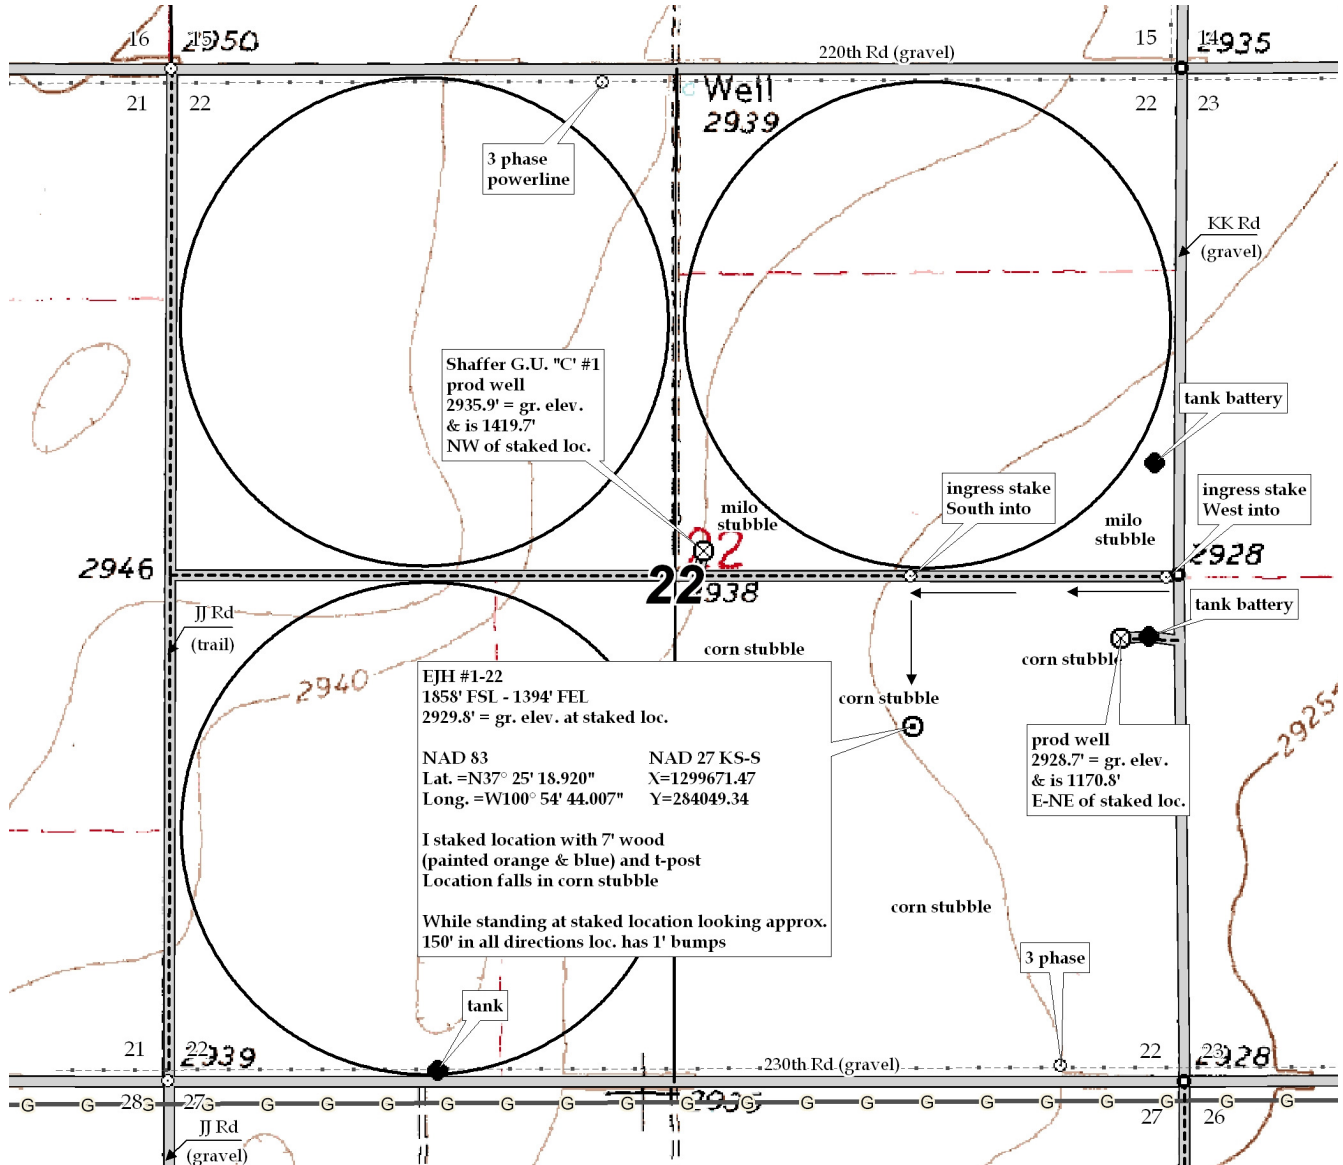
16 2950
15 2935
220th Rd (gravel)
21 22
22 23
Well
2939
3 phase powerline
KK Rd (gravel)
Shaffer G.U. "C" #1
prod well
2935.9' = gr. elev.
& is 1419.7'
NW of staked loc.

tank battery
milo stubble
ingress stake South into
ingress stake West into
milo stubble
2946
22
2938
2928
JJ Rd (trail)
tank battery
corn stubble
corn stubble
corn stubble
2940

EJH #1-22
1858' FSL - 1394' FEL
2929.8' = gr. elev. at staked loc.

| NAD 83 | NAD 27 KS-S |
|---|---|
| Lat. =N37° 25' 18.920" | X=1299671.47 |
| Long. =W100° 54' 44.007" | Y=284049.34 |

I staked location with 7' wood (painted orange & blue) and t-post
Location falls in corn stubble

While standing at staked location looking approx. 150' in all directions loc. has 1' bumps

prod well
2928.7' = gr. elev.
& is 1170.8'
E-NE of staked loc.

2925
corn stubble
3 phase
tank
21 22 2939
230th Rd (gravel)
22 23 2928
G G 28 G 27 G G G G G G G G G 2935 G G G G G G G G G G G
27 26
JJ Rd (gravel)